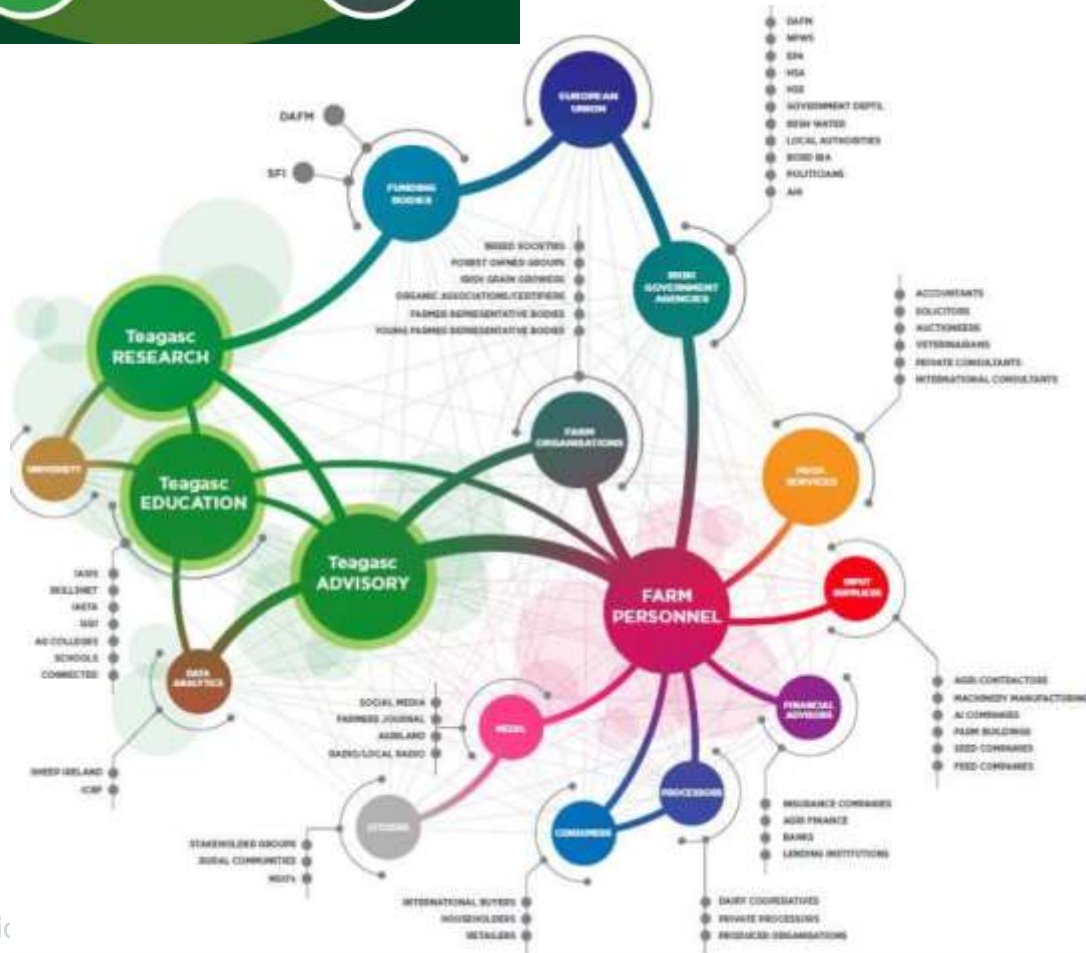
DAFM
NPWS
EPA
HSA
HSE
GOVERNMENT DEPTS.
IRISH WATER
LOCAL AUTHORITIES
BORD BIA
POLITICIANS
AHI

EUROPEAN UNION

DAFM
SFI

FUNDING BODIES

BREED SOCIETIES
FOREST OWNER GROUPS
IRISH GRAIN GROWERS
ORGANIC ASSOCIATIONS/CERTIFIERS
FARMER REPRESENTATIVE BODIES
YOUNG FARMER REPRESENTATIVE BODIES

IRISH GOVERNMENT AGENCIES

ACCOUNTANTS
SOLICITORS
AUCTIONEERS
VETERINARIANS
PRIVATE CONSULTANTS
INTERNATIONAL CONSULTANTS

Teagasc RESEARCH

FARM ORGANISATIONS

UNIVERSITY

Teagasc EDUCATION

PROF. SERVICES

Teagasc ADVISORY

IASIS
SKILLNET
IAETA
SDI
AG COLLEGES
SCHOOLS
CONNECTED

FARM PERSONNEL

INPUT SUPPLIERS

DATA ANALYTICS

AGRI CONTRACTORS
MACHINERY MANUFACTURERS
AI COMPANIES
FARM BUILDINGS
SEED COMPANIES
FEED COMPANIES

SOCIAL MEDIA
FARMERS JOURNAL
AGRILAND
RADIO/LOCAL RADIO

MEDIA

FINANCIAL ADVISORS

SHEEP IRELAND
ICBF

PROCESSORS

INSURANCE COMPANIES
AGRI FINANCE
BANKS
LENDING INSTITUTIONS

CITIZENS

CONSUMERS

STAKEHOLDER GROUPS
RURAL COMMUNITIES
NGO's

INTERNATIONAL BUYERS
HOUSEHOLDERS
RETAILERS

DAIRY COOPERATIVES
PRIVATE PROCESSORS
PRODUCER ORGANISATIONS